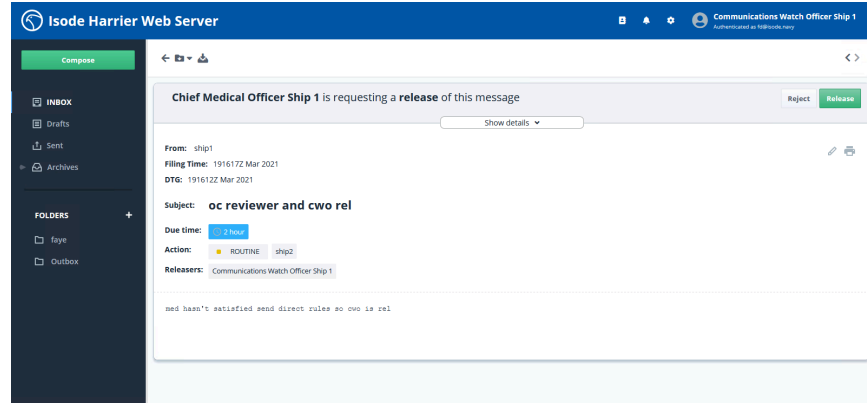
Isode Harrier Web Server

Communications Watch Officer Ship 1
Authenticated as fd@isode.navy

Compose

INBOX
Drafts
Sent
Archives

FOLDERS
faye
Outbox

Chief Medical Officer Ship 1 is requesting a release of this message

Reject
Release

Show details

From: ship1
Filing Time: 191617Z Mar 2021
DTG: 191612Z Mar 2021

Subject: oc reviewer and cwo rel

Due time: 2 hour
Action: ROUTINE ship2
Releasers: Communications Watch Officer Ship 1

med hasn't satisfied send direct rules so cwo is rel